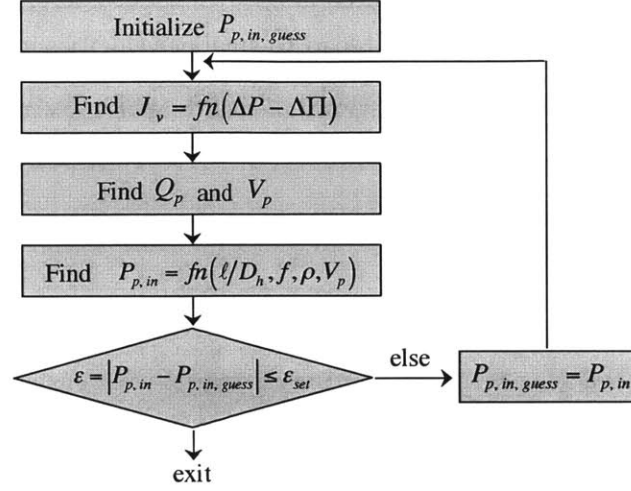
Initialize $P_{p,\,in,\,guess}$

Find $J_v = fn(\Delta P - \Delta\Pi)$

Find $Q_p$ and $V_p$

Find $P_{p,\,in} = fn(\ell/D_h, f, \rho, V_p)$

$\varepsilon = |P_{p,\,in} - P_{p,\,in,\,guess}| \leq \varepsilon_{set}$

else

$P_{p,\,in,\,guess} = P_{p,\,in}$

exit